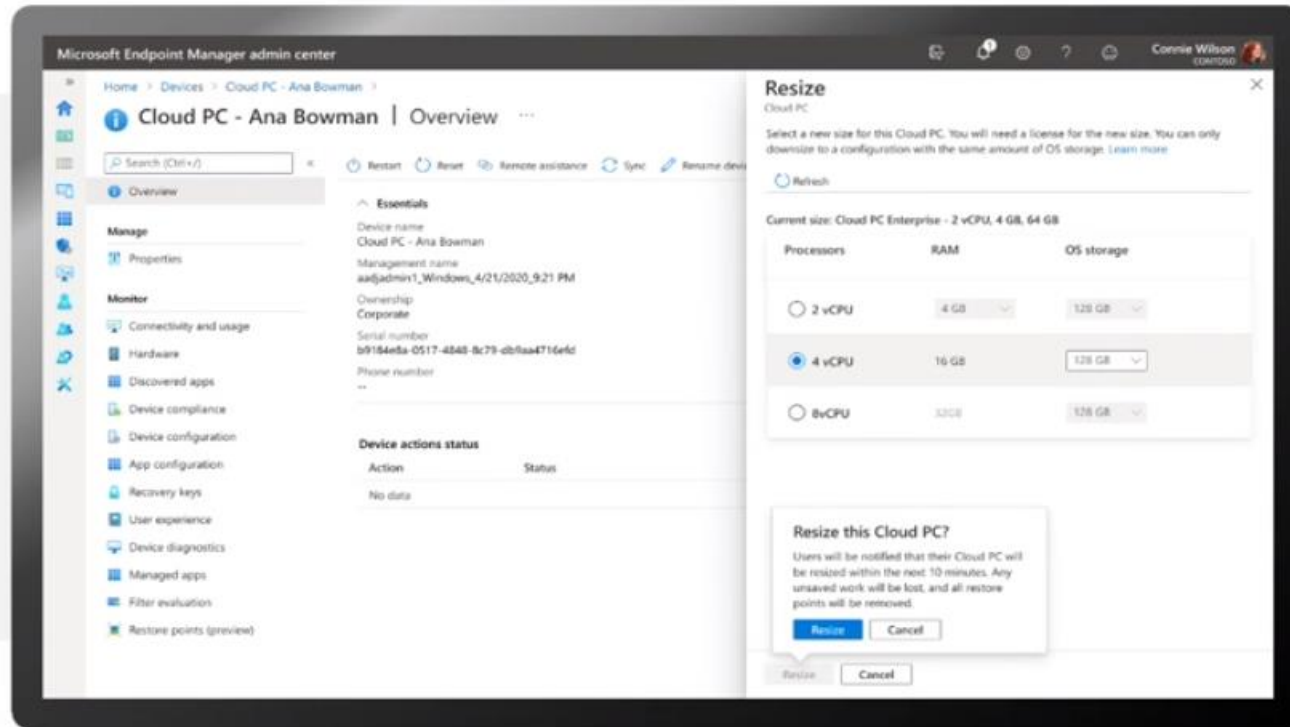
Microsoft Endpoint Manager admin center

Connie Wilson
CONTOSO

Home > Devices > Cloud PC - Ana Bowman >

Cloud PC - Ana Bowman | Overview ···

Search (Ctrl+/)

Overview

Manage

Properties

Monitor

Connectivity and usage

Hardware

Discovered apps

Device compliance

Device configuration

App configuration

Recovery keys

User experience

Device diagnostics

Managed apps

Filter evaluation

Restore points (preview)

Restart Reset Remote assistance Sync Rename devi

Essentials

Device name
Cloud PC - Ana Bowman

Management name
aadjadmin1_Windows_4/21/2020_9:21 PM

Ownership
Corporate

Serial number
b9184e8a-0517-4848-8c79-db9aa4716efd

Phone number
--

Device actions status

| Action | Status |
|---|---|
| No data | |

Resize
Cloud PC

Select a new size for this Cloud PC. You will need a license for the new size. You can only downsize to a configuration with the same amount of OS storage. Learn more

Refresh

Current size: Cloud PC Enterprise - 2 vCPU, 4 GB, 64 GB

| Processors | RAM | OS storage |
|---|---|---|
| 2 vCPU | 4 GB | 128 GB |
| 4 vCPU | 16 GB | 128 GB |
| 8vCPU | 32GB | 128 GB |

Resize this Cloud PC?

Users will be notified that their Cloud PC will be resized within the next 10 minutes. Any unsaved work will be lost, and all restore points will be removed.

Resize Cancel

Resize Cancel